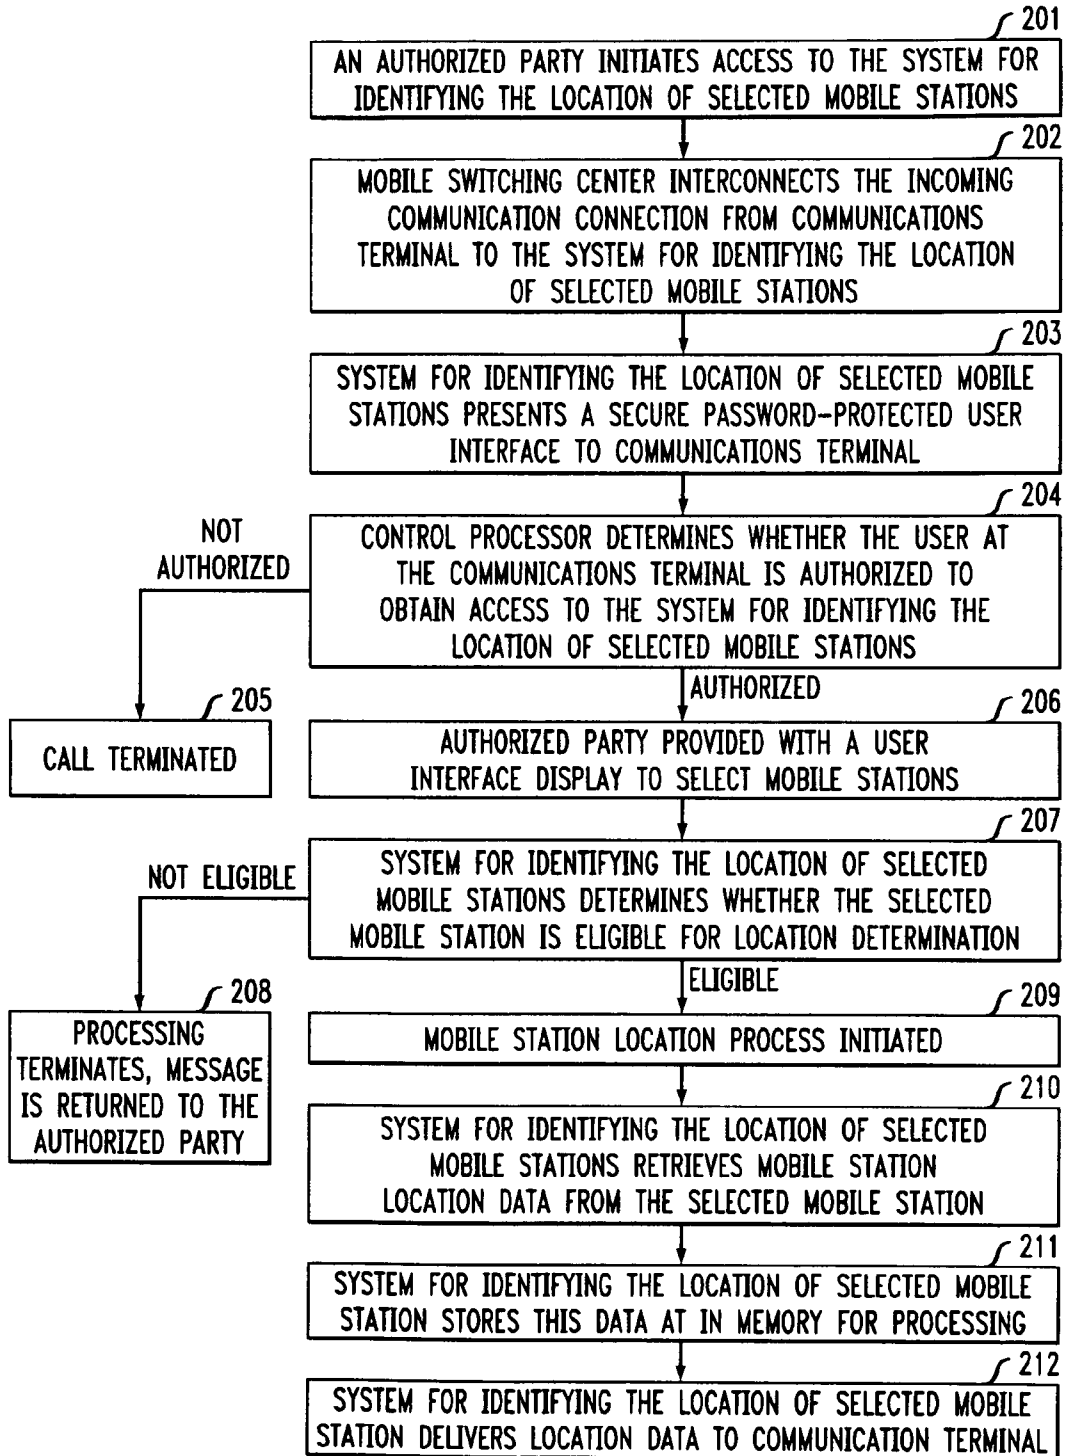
201
AN AUTHORIZED PARTY INITIATES ACCESS TO THE SYSTEM FOR IDENTIFYING THE LOCATION OF SELECTED MOBILE STATIONS

202
MOBILE SWITCHING CENTER INTERCONNECTS THE INCOMING COMMUNICATION CONNECTION FROM COMMUNICATIONS TERMINAL TO THE SYSTEM FOR IDENTIFYING THE LOCATION OF SELECTED MOBILE STATIONS

203
SYSTEM FOR IDENTIFYING THE LOCATION OF SELECTED MOBILE STATIONS PRESENTS A SECURE PASSWORD-PROTECTED USER INTERFACE TO COMMUNICATIONS TERMINAL

204
CONTROL PROCESSOR DETERMINES WHETHER THE USER AT THE COMMUNICATIONS TERMINAL IS AUTHORIZED TO OBTAIN ACCESS TO THE SYSTEM FOR IDENTIFYING THE LOCATION OF SELECTED MOBILE STATIONS

NOT AUTHORIZED

205
CALL TERMINATED

AUTHORIZED

206
AUTHORIZED PARTY PROVIDED WITH A USER INTERFACE DISPLAY TO SELECT MOBILE STATIONS

207
SYSTEM FOR IDENTIFYING THE LOCATION OF SELECTED MOBILE STATIONS DETERMINES WHETHER THE SELECTED MOBILE STATION IS ELIGIBLE FOR LOCATION DETERMINATION

NOT ELIGIBLE

208
PROCESSING TERMINATES, MESSAGE IS RETURNED TO THE AUTHORIZED PARTY

ELIGIBLE

209
MOBILE STATION LOCATION PROCESS INITIATED

210
SYSTEM FOR IDENTIFYING THE LOCATION OF SELECTED MOBILE STATIONS RETRIEVES MOBILE STATION LOCATION DATA FROM THE SELECTED MOBILE STATION

211
SYSTEM FOR IDENTIFYING THE LOCATION OF SELECTED MOBILE STATION STORES THIS DATA AT IN MEMORY FOR PROCESSING

212
SYSTEM FOR IDENTIFYING THE LOCATION OF SELECTED MOBILE STATION DELIVERS LOCATION DATA TO COMMUNICATION TERMINAL